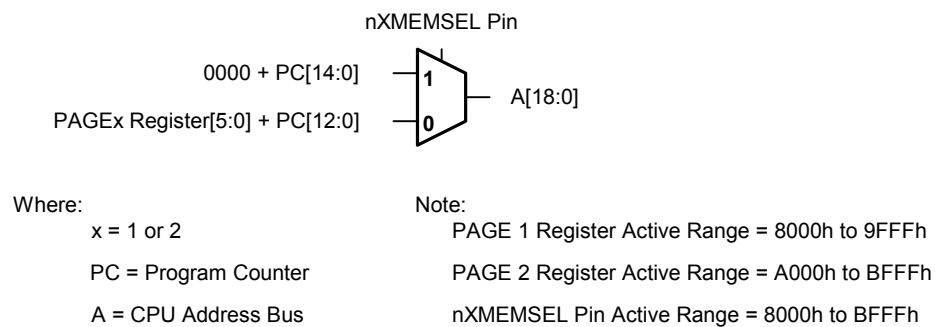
nXMEMSEL Pin

0000 + PC[14:0]

PAGEx Register[5:0] + PC[12:0]

1

0

A[18:0]

Where:

x = 1 or 2

PC = Program Counter

A = CPU Address Bus

Note:

PAGE 1 Register Active Range = 8000h to 9FFFh

PAGE 2 Register Active Range = A000h to BFFFh

nXMEMSEL Pin Active Range = 8000h to BFFFh